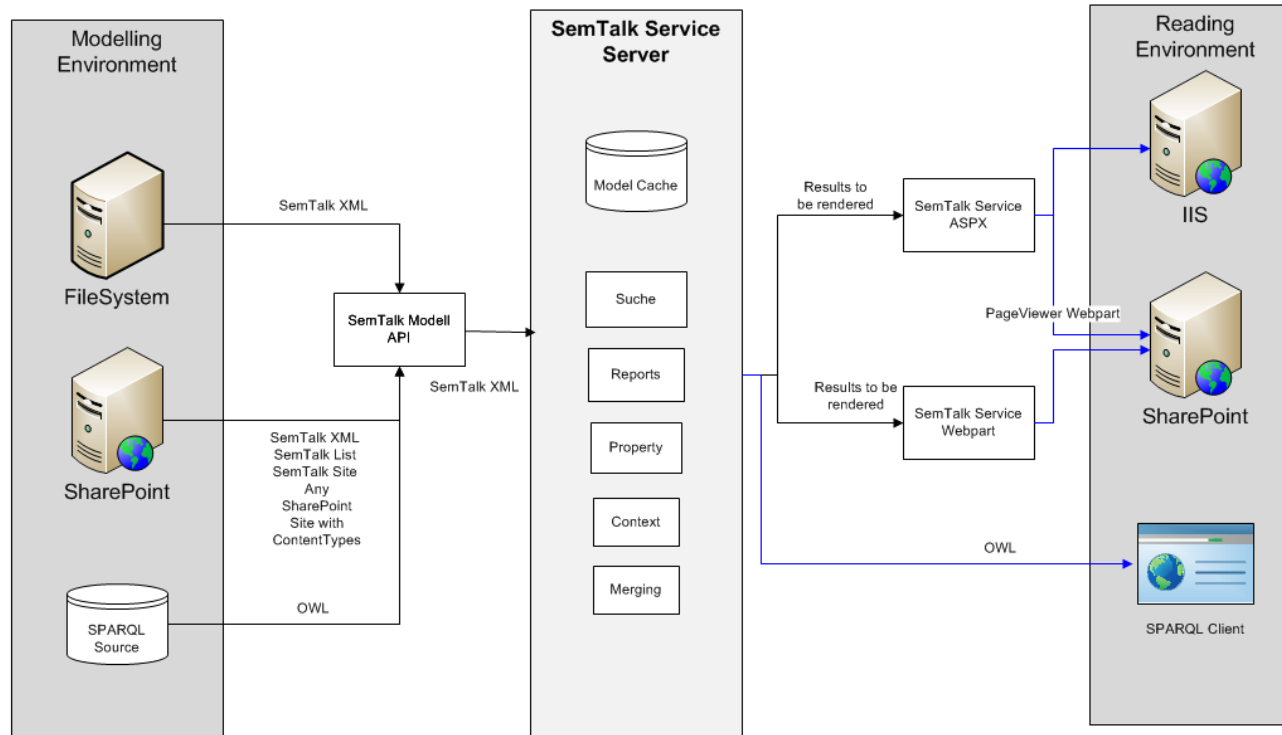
Modelling Environment

FileSystem

SharePoint

SPARQL Source

SemTalk XML

SemTalk XML
SemTalk List
SemTalk Site
Any SharePoint Site with ContentTypes

OWL

SemTalk Modell API

SemTalk XML

SemTalk Service Server

Model Cache

Suche

Reports

Property

Context

Merging

Results to be rendered

SemTalk Service ASPX

Results to be rendered

SemTalk Service Webpart

PageViewer Webpart

OWL

Reading Environment

IIS

SharePoint

SPARQL Client